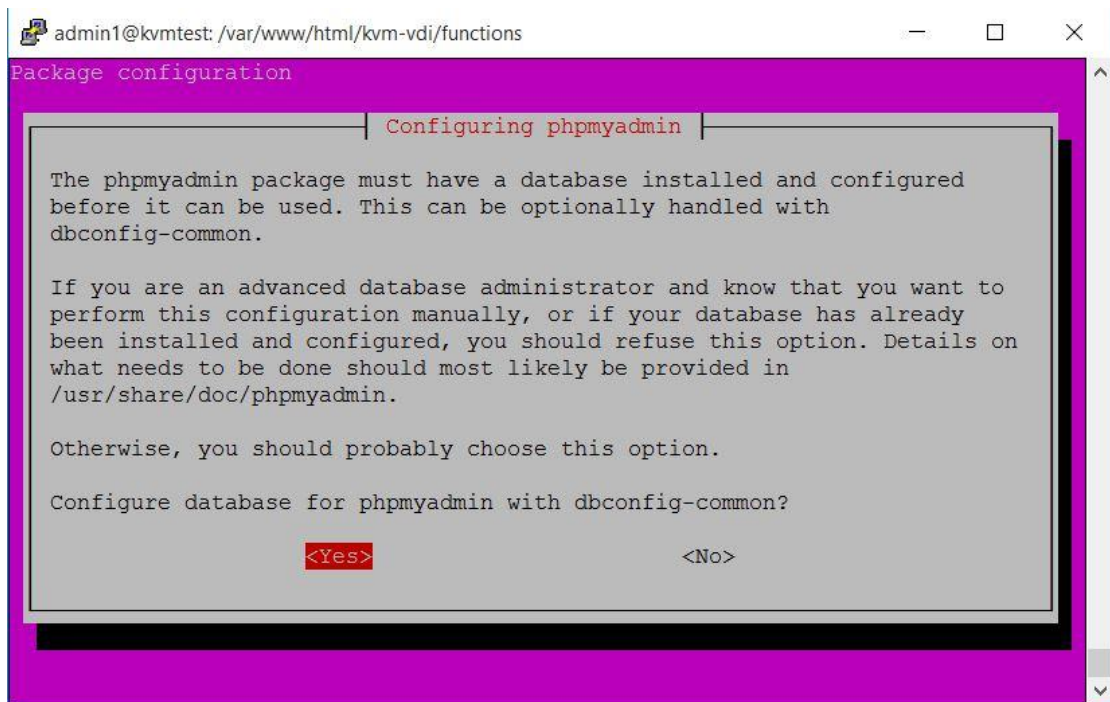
admin1@kvmtest: /var/www/html/kvm-vdi/functions

Package configuration

Configuring phpmyadmin

The phpmyadmin package must have a database installed and configured before it can be used. This can be optionally handled with dbconfig-common.

If you are an advanced database administrator and know that you want to perform this configuration manually, or if your database has already been installed and configured, you should refuse this option. Details on what needs to be done should most likely be provided in /usr/share/doc/phpmyadmin.

Otherwise, you should probably choose this option.

Configure database for phpmyadmin with dbconfig-common?

<Yes> <No>